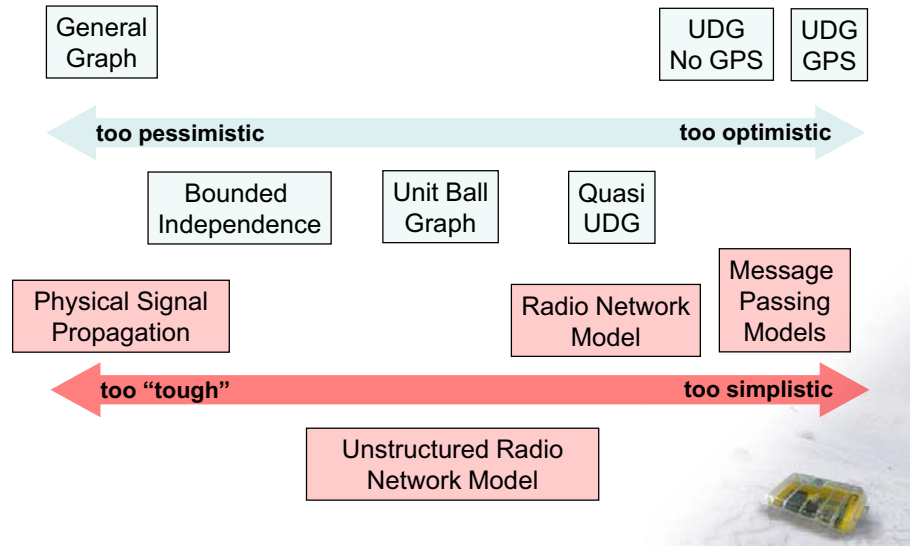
General Graph

UDG No GPS

UDG GPS

too pessimistic

too optimistic

Bounded Independence

Unit Ball Graph

Quasi UDG

Physical Signal Propagation

Radio Network Model

Message Passing Models

too “tough”

too simplistic

Unstructured Radio Network Model